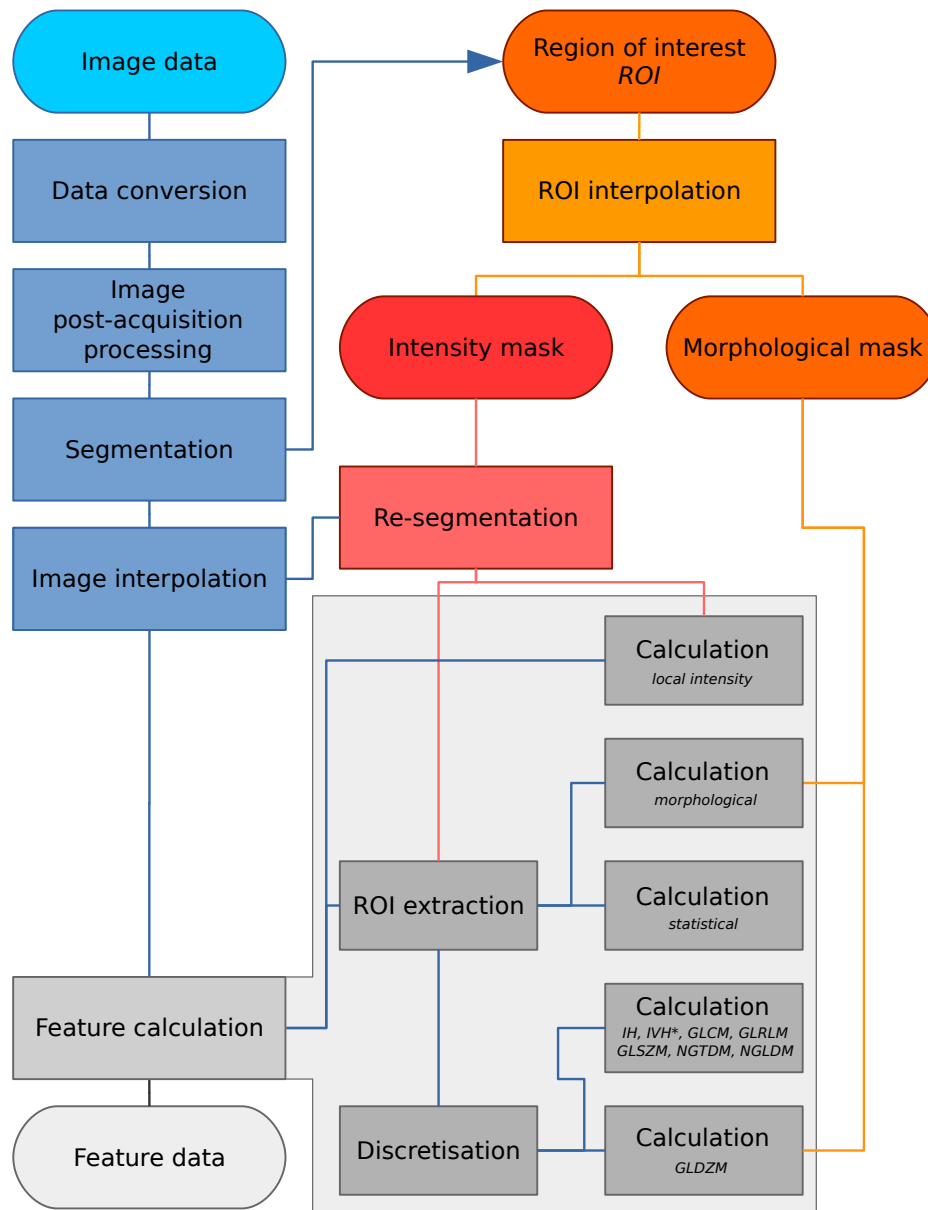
Image data

Data conversion

Image post-acquisition processing

Segmentation

Image interpolation

Feature calculation

Feature data

Region of interest
*ROI*

ROI interpolation

Intensity mask

Morphological mask

Re-segmentation

Calculation
*local intensity*

Calculation
*morphological*

ROI extraction

Calculation
*statistical*

Calculation
*IH, IVH\*, GLCM, GLRLM GLSZM, NGTDM, NGLDM*

Discretisation

Calculation
*GLDZM*